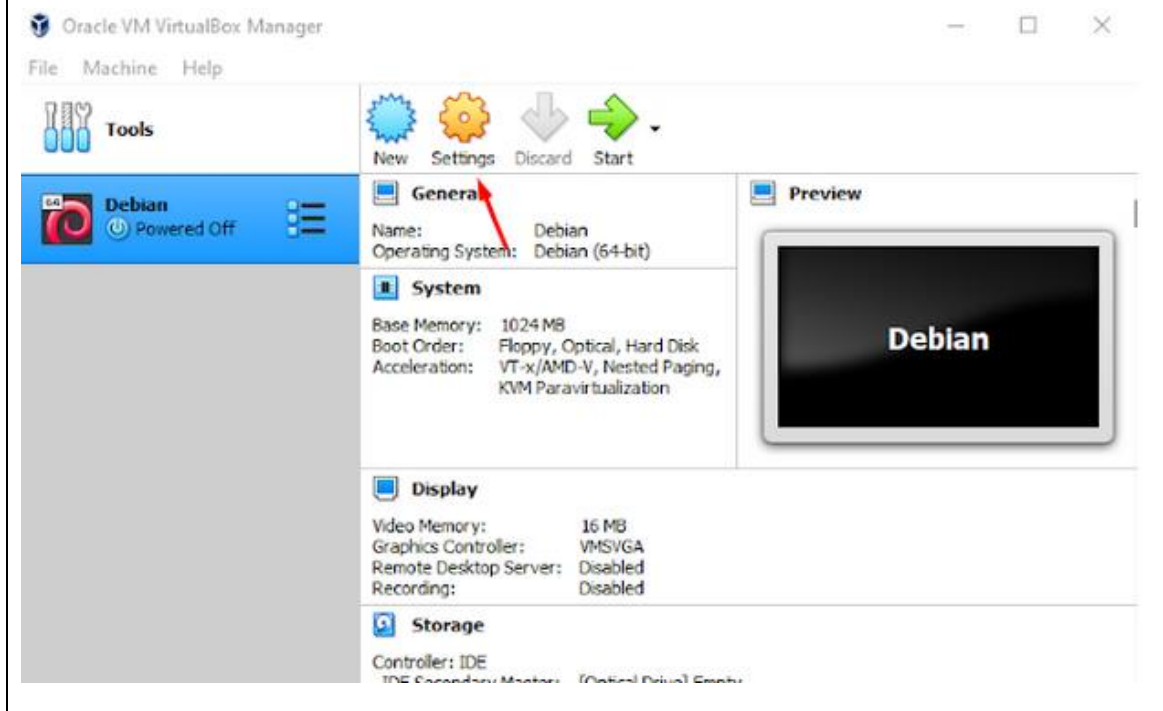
Oracle VM VirtualBox Manager

File Machine Help

Tools

New Settings Discard Start

Debian
Powered Off

64

General

Name: Debian
Operating System: Debian (64-bit)

System

Base Memory: 1024 MB
Boot Order: Floppy, Optical, Hard Disk
Acceleration: VT-x/AMD-V, Nested Paging, KVM Paravirtualization

Preview

Debian

Display

Video Memory: 16 MB
Graphics Controller: VMSVGA
Remote Desktop Server: Disabled
Recording: Disabled

Storage

Controller: IDE
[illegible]